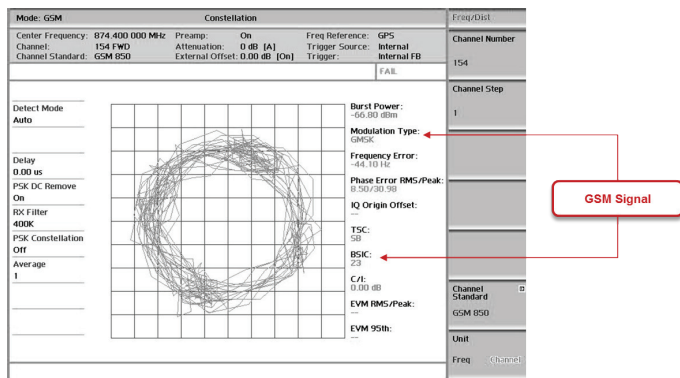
Mode: GSM

Constellation

Freq/Dist

Center Frequency: 874.400 000 MHz
Channel: 154 FWD
Channel Standard: GSM 850

Preamp: On
Attenuation: 0 dB [A]
External Offset: 0.00 dB [On]

Freq Reference: GPS
Trigger Source: Internal
Trigger: Internal FB

FAIL

Channel Number

154

Channel Step

1

Detect Mode
Auto

Delay
0.00 us

PSK DC Remove
On

RX Filter
400K

PSK Constellation
Off

Average
1

Burst Power:
-66.80 dBm

Modulation Type:
GMSK

Frequency Error:
-44.10 Hz

Phase Error RMS/Peak:
8.50/30.98

IQ Origin Offset:
--

TSC:
58

BSIC:
23

C/I:
0.00 dB

EVM RMS/Peak:
--

EVM 95th:
--

GSM Signal

Channel Standard

GSM 850

Unit

Freq Channel